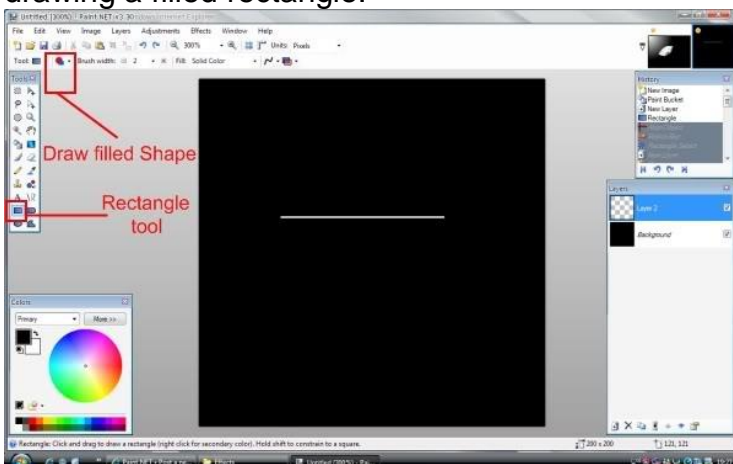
drawing a filled rectangle.

Untitled (300%) - Paint.NET v3.30 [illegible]

File Edit View Image Layers Adjustments Effects Window Help

300% Units: Pixels

Tool: Brush width: 2 Fill: Solid Color

Tools

Draw filled Shape

Rectangle tool

History

New Image
Paint Bucket
New Layer
Rectangle
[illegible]
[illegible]
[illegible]
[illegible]

Layers

Layer 2

Background

Colors

Primary

More >>

Rectangle: Click and drag to draw a rectangle (right click for secondary color). Hold shift to constrain to a square.

200 x 200

121, 121